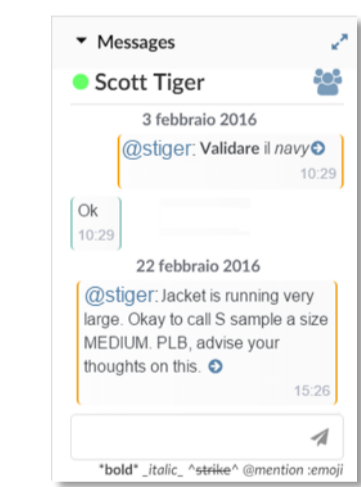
Messages

Scott Tiger

3 febbraio 2016

@stiger: **Validare** il *navy*
10:29

Ok
10:29

22 febbraio 2016

@stiger: Jacket is running very large. Okay to call S sample a size MEDIUM. PLB, advise your thoughts on this.
15:26

\*bold\* \_italic\_ ^~~strike~~^ @mention :emoji